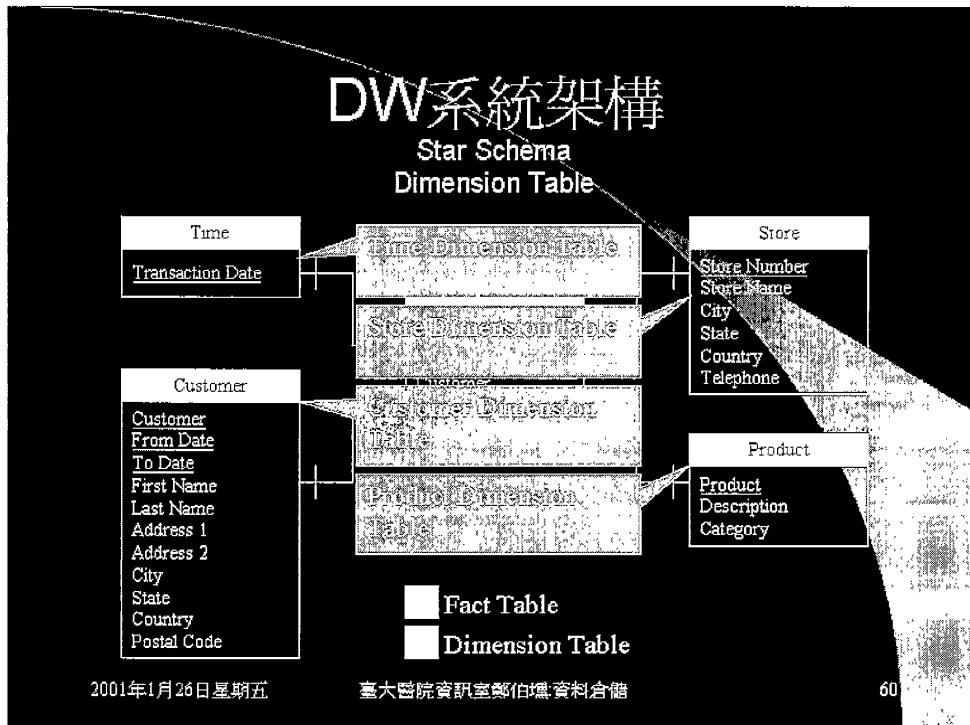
DW系統架構
Star Schema
Dimension Table

Time
Transaction Date

Time Dimension Table

Store Dimension Table

Customer Dimension Table

Product Dimension Table

Store
Store Number
Store Name
City
State
Country
Telephone

Customer
Customer
From Date
To Date
First Name
Last Name
Address 1
Address 2
City
State
Country
Postal Code

Product
Product
Description
Category

Fact Table
Dimension Table

2001年1月26日星期五
臺大醫院資訊室鄭伯壎資料倉儲
60